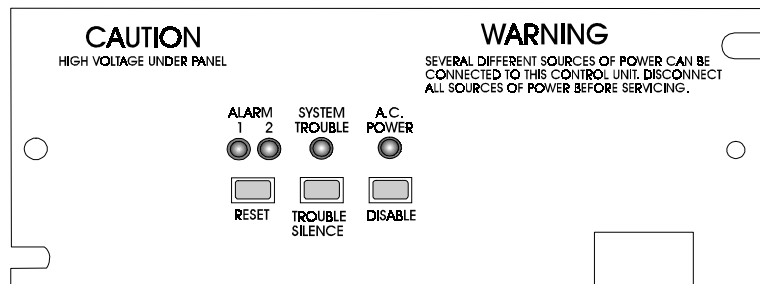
CAUTION
HIGH VOLTAGE UNDER PANEL

WARNING
SEVERAL DIFFERENT SOURCES OF POWER CAN BE CONNECTED TO THIS CONTROL UNIT. DISCONNECT ALL SOURCES OF POWER BEFORE SERVICING.

ALARM
1 2

SYSTEM
TROUBLE

A.C.
POWER

RESET

TROUBLE
SILENCE

DISABLE